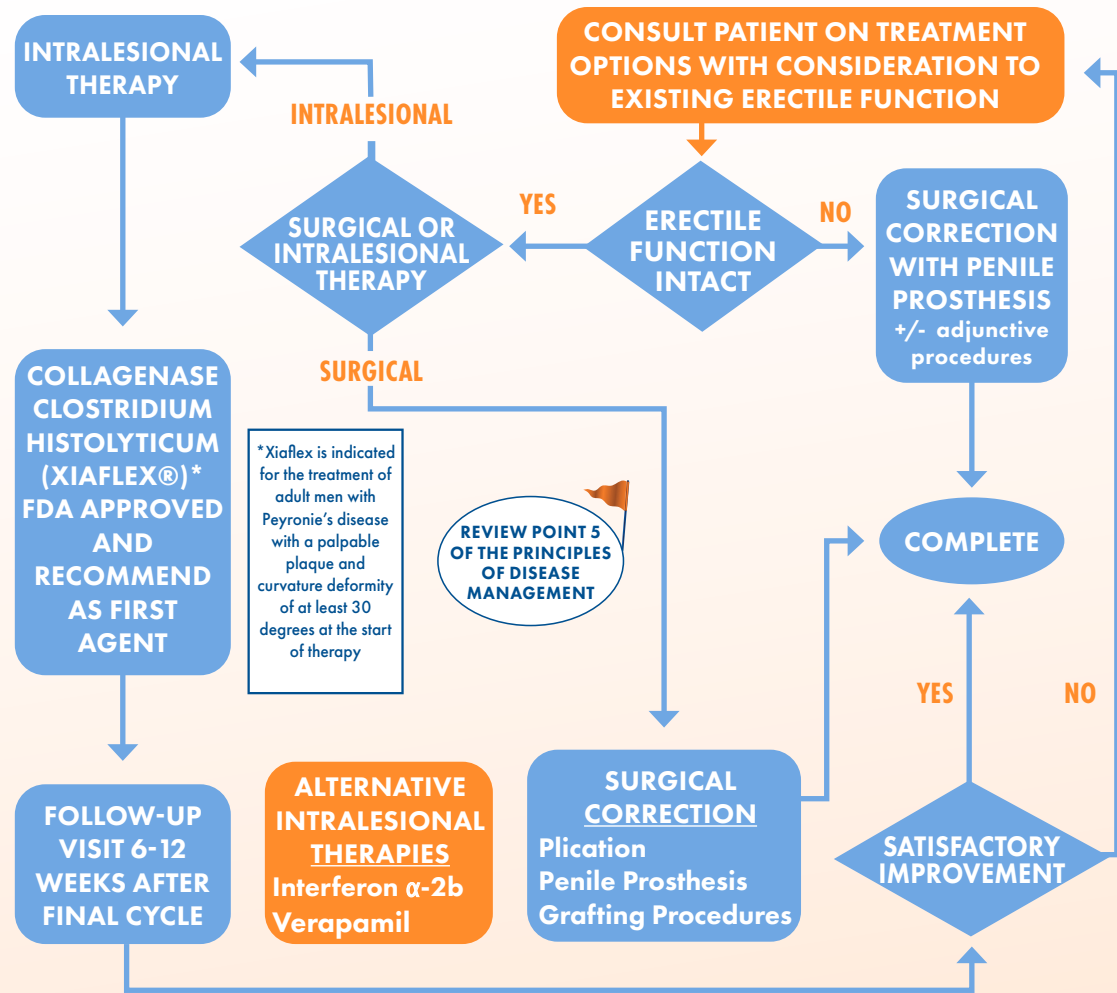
CONSULT PATIENT ON TREATMENT OPTIONS WITH CONSIDERATION TO EXISTING ERECTILE FUNCTION

INTRALESIONAL THERAPY

INTRALESIONAL

YES

ERECTILE FUNCTION INTACT

NO

SURGICAL OR INTRALESIONAL THERAPY

SURGICAL CORRECTION WITH PENILE PROSTHESIS
+/- adjunctive procedures

SURGICAL

COLLAGENASE CLOSTRIDIUM HISTOLYTICUM (XIAFLEX®)* FDA APPROVED AND RECOMMEND AS FIRST AGENT

*Xiaflex is indicated for the treatment of adult men with Peyronie's disease with a palpable plaque and curvature deformity of at least 30 degrees at the start of therapy

REVIEW POINT 5 OF THE PRINCIPLES OF DISEASE MANAGEMENT

COMPLETE

YES

NO

FOLLOW-UP VISIT 6-12 WEEKS AFTER FINAL CYCLE

ALTERNATIVE INTRALESIONAL THERAPIES
Interferon α-2b
Verapamil

SURGICAL CORRECTION
Plication
Penile Prosthesis
Grafting Procedures

SATISFACTORY IMPROVEMENT